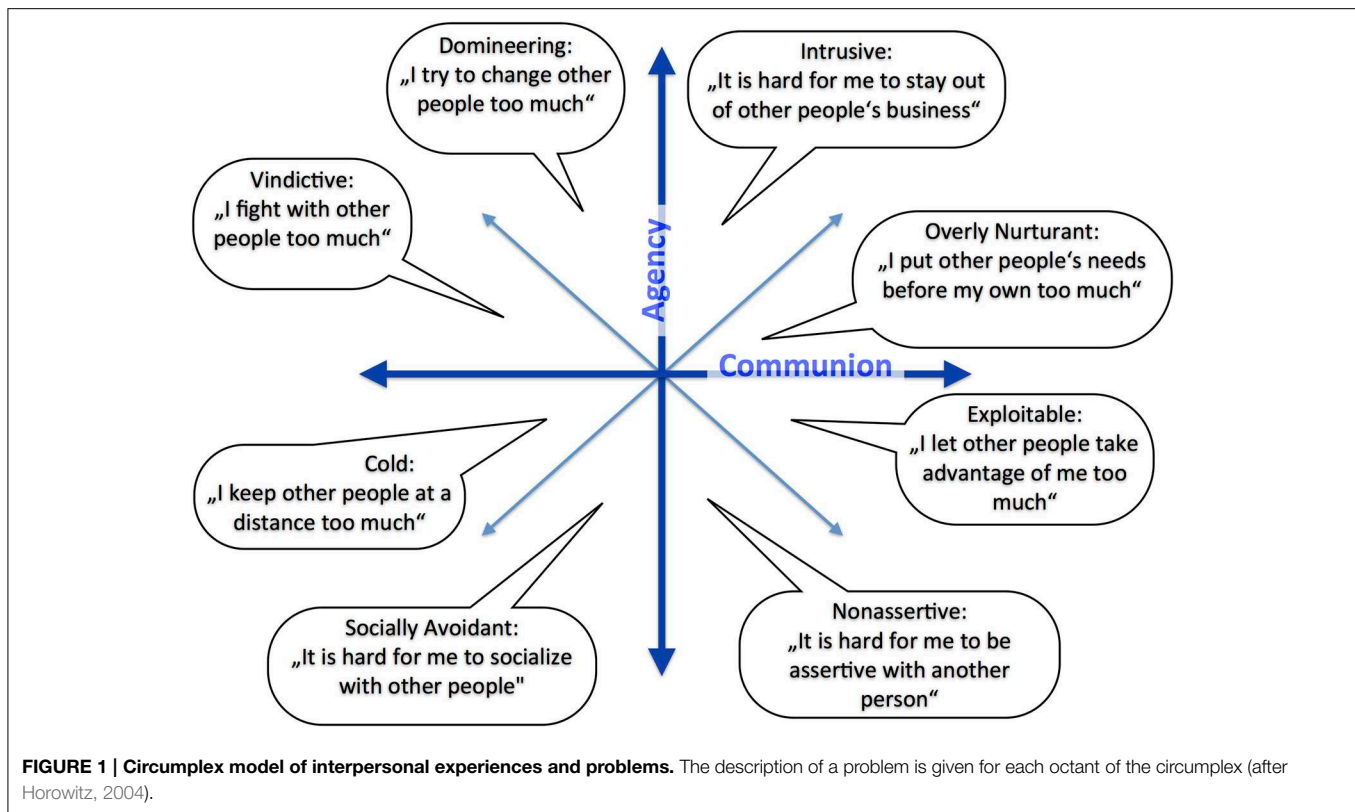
Domineering:
„I try to change other people too much“

Intrusive:
„It is hard for me to stay out of other people‘s business“

Vindictive:
„I fight with other people too much“

Agency

Overly Nurturant:
„I put other people‘s needs before my own too much“

Communion

Exploitable:
„I let other people take advantage of me too much“

Cold:
„I keep other people at a distance too much“

Socially Avoidant:
„It is hard for me to socialize with other people"

Nonassertive:
„It is hard for me to be assertive with another person“

**FIGURE 1 | Circumplex model of interpersonal experiences and problems.** The description of a problem is given for each octant of the circumplex (after Horowitz, 2004).